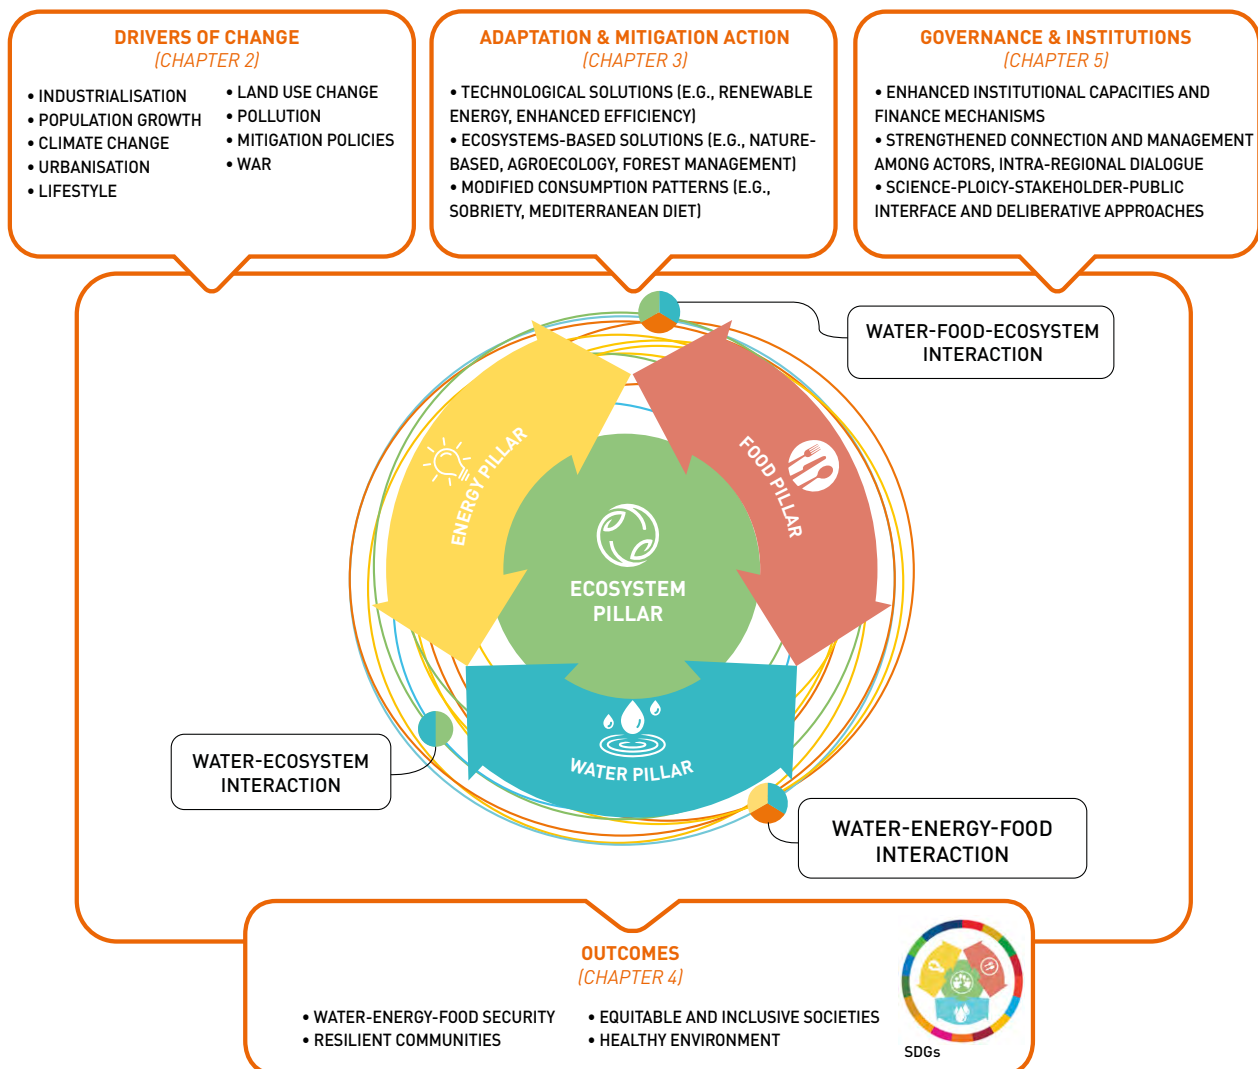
DRIVERS OF CHANGE
(CHAPTER 2)

• INDUSTRIALISATION
• POPULATION GROWTH
• CLIMATE CHANGE
• URBANISATION
• LIFESTYLE

• LAND USE CHANGE
• POLLUTION
• MITIGATION POLICIES
• WAR

ADAPTATION & MITIGATION ACTION
(CHAPTER 3)

• TECHNOLOGICAL SOLUTIONS (E.G., RENEWABLE ENERGY, ENHANCED EFFICIENCY)
• ECOSYSTEMS-BASED SOLUTIONS (E.G., NATURE-BASED, AGROECOLOGY, FOREST MANAGEMENT)
• MODIFIED CONSUMPTION PATTERNS (E.G., SOBRIETY, MEDITERRANEAN DIET)

GOVERNANCE & INSTITUTIONS
(CHAPTER 5)

• ENHANCED INSTITUTIONAL CAPACITIES AND FINANCE MECHANISMS
• STRENGTHENED CONNECTION AND MANAGEMENT AMONG ACTORS, INTRA-REGIONAL DIALOGUE
• SCIENCE-PLOICY-STAKEHOLDER-PUBLIC INTERFACE AND DELIBERATIVE APPROACHES

WATER-FOOD-ECOSYSTEM INTERACTION

ENERGY PILLAR

FOOD PILLAR

ECOSYSTEM PILLAR

WATER PILLAR

WATER-ECOSYSTEM INTERACTION

WATER-ENERGY-FOOD INTERACTION

OUTCOMES
(CHAPTER 4)

• WATER-ENERGY-FOOD SECURITY
• RESILIENT COMMUNITIES

• EQUITABLE AND INCLUSIVE SOCIETIES
• HEALTHY ENVIRONMENT

SDGs